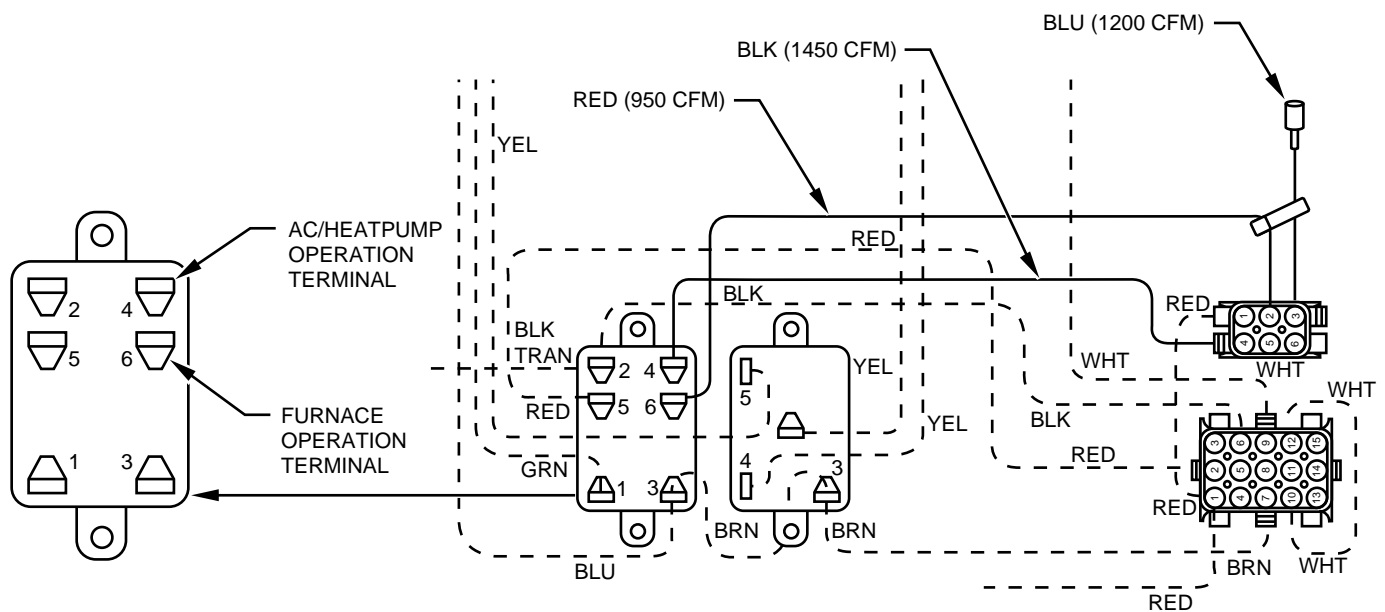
BLU (1200 CFM)
BLK (1450 CFM)
RED (950 CFM)
YEL
AC/HEATPUMP OPERATION TERMINAL
2
4
5
6
FURNACE OPERATION TERMINAL
1
3
RED
BLK
BLK TRAN
2
4
RED
5
6
GRN
1
3
BLU
5
4
3
YEL
YEL
BRN
BRN
RED
1
2
3
4
5
6
WHT
WHT
BLK
RED
WHT
1
2
3
4
5
6
7
8
9
10
11
12
13
14
15
RED
BRN
WHT
RED